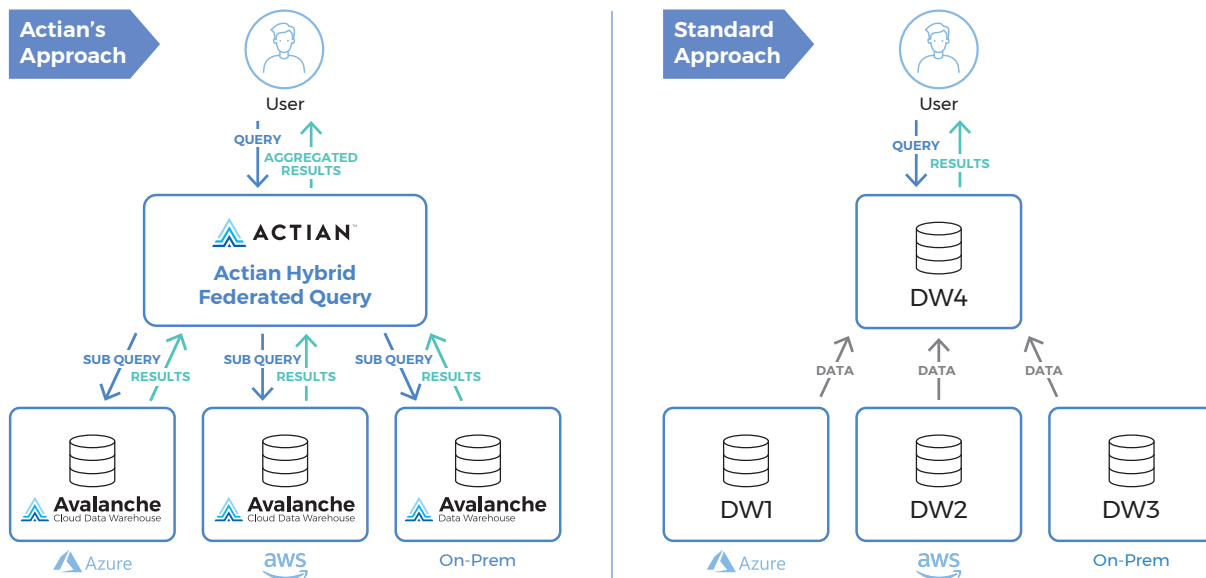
Actian's Approach

User

QUERY
AGGREGATED RESULTS

ACTIAN™
Actian Hybrid Federated Query

SUB QUERY
RESULTS
SUB QUERY
RESULTS
SUB QUERY
RESULTS

Avalanche Cloud Data Warehouse
Avalanche Cloud Data Warehouse
Avalanche Data Warehouse

Azure
aws
On-Prem

Standard Approach

User

QUERY
RESULTS

DW4

DATA
DATA
DATA

DW1
DW2
DW3

Azure
aws
On-Prem